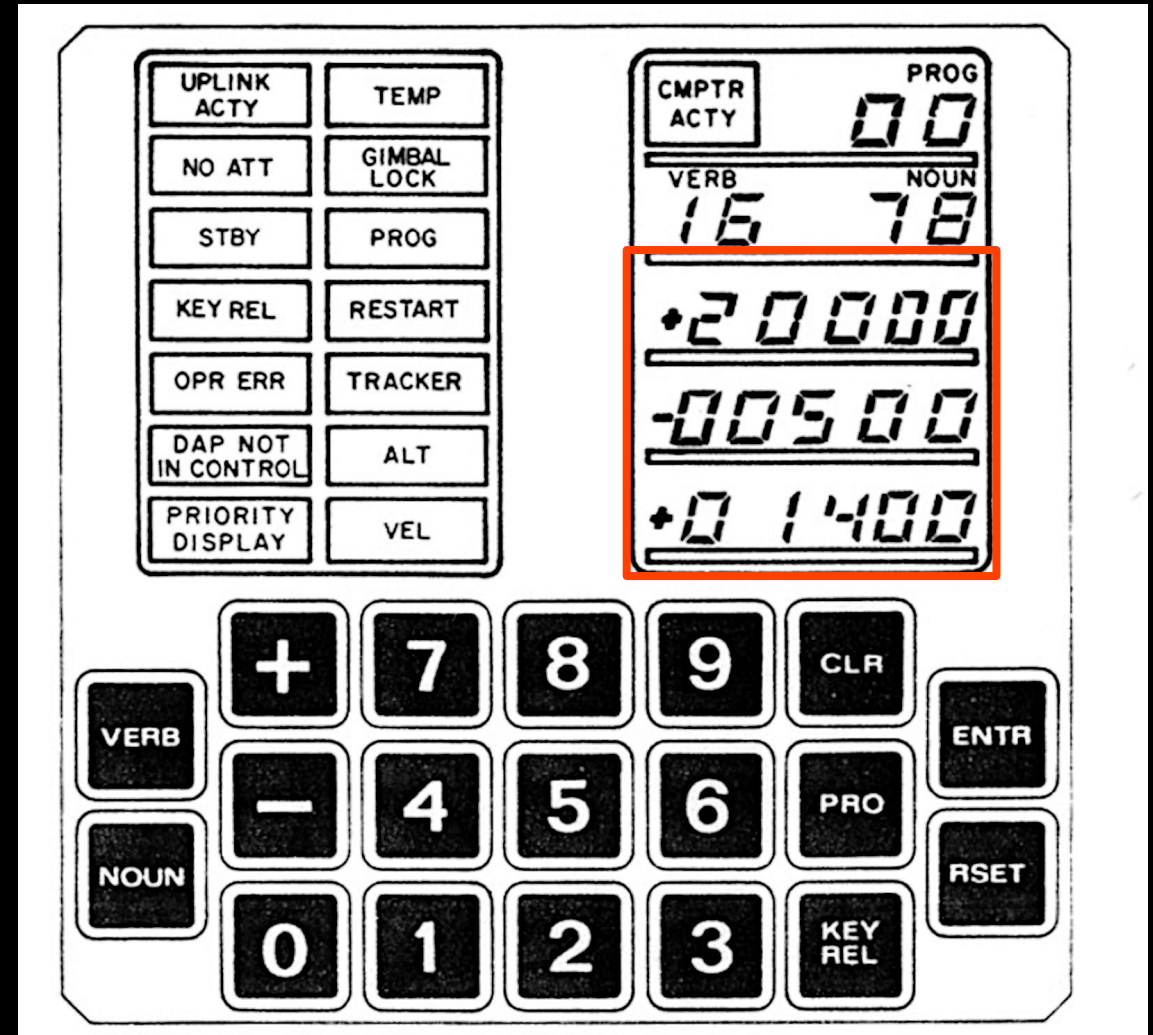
UPLINK ACTY
TEMP
NO ATT
GIMBAL LOCK
STBY
PROG
KEY REL
RESTART
OPR ERR
TRACKER
DAP NOT IN CONTROL
ALT
PRIORITY DISPLAY
VEL

CMPTR ACTY
PROG
00
VERB
16
NOUN
78
+20000
-00500
+01400

+
7
8
9
CLR
VERB
ENTR
–
4
5
6
PRO
NOUN
RSET
0
1
2
3
KEY REL